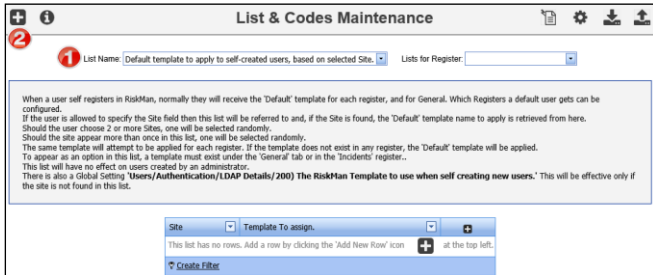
List & Codes Maintenance

2

1 List Name: Default template to apply to self-created users, based on selected Site.

Lists for Register:

When a user self registers in RiskMan, normally they will receive the 'Default' template for each register, and for General. Which Registers a default user gets can be configured.
If the user is allowed to specify the Site field then this list will be referred to and, if the Site is found, the 'Default' template name to apply is retrieved from here.
Should the user choose 2 or more Sites, one will be selected randomly.
Should the site appear more than once in this list, one will be selected randomly.
The same template will attempt to be applied for each register. If the template does not exist in any register, the 'Default' template will be applied.
To appear as an option in this list, a template must exist under the 'General' tab or in the 'Incidents' register..
This list will have no effect on users created by an administrator.
There is also a Global Setting **'Users/Authentication/LDAP Details/200) The RiskMan Template to use when self creating new users.'** This will be effective only if the site is not found in this list.

| Site | Template To assign. | |
|---|---|---|
| This list has no rows. Add a row by clicking the 'Add New Row' icon | | at the top left. |

Create Filter